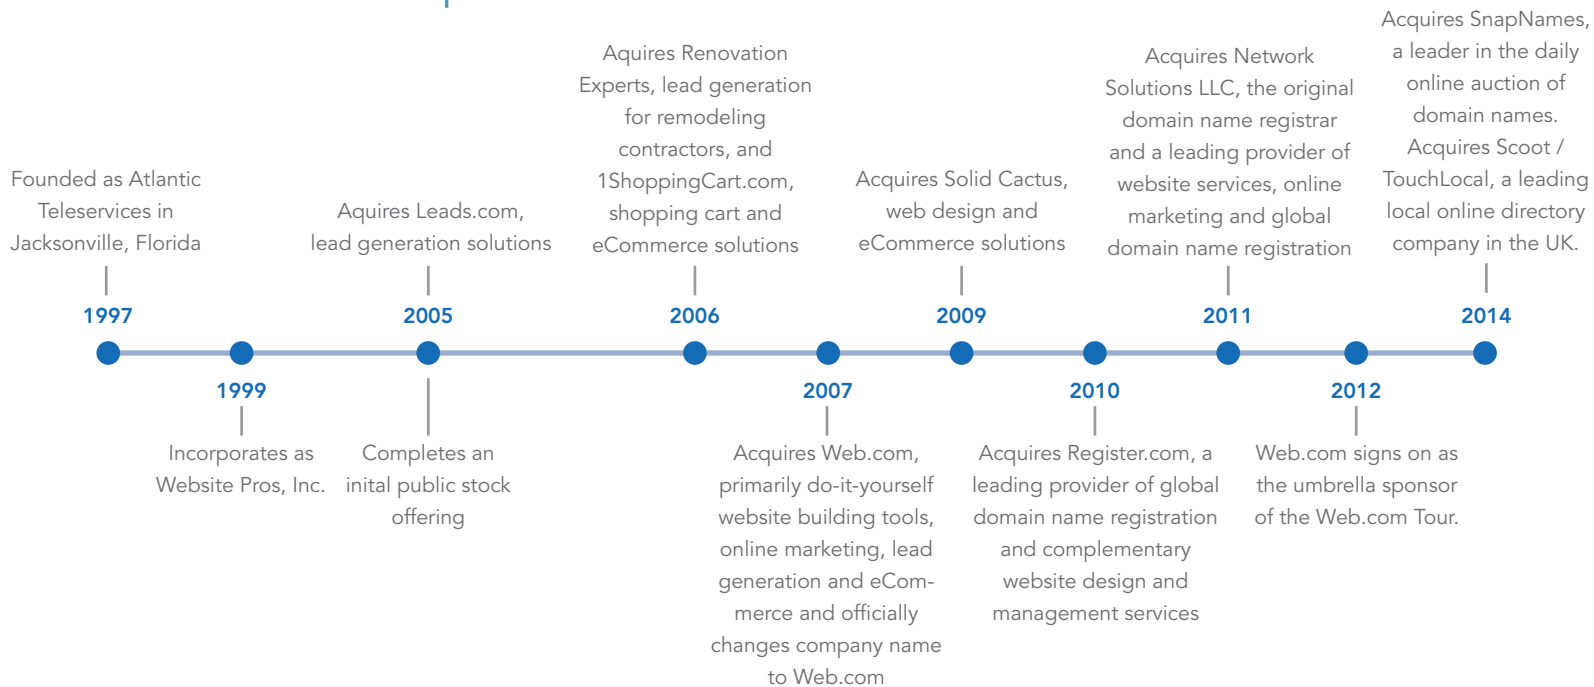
Founded as Atlantic Teleservices in Jacksonville, Florida

1997

1999

Incorporates as Website Pros, Inc.

Aquires Leads.com, lead generation solutions

2005

Completes an inital public stock offering

Aquires Renovation Experts, lead generation for remodeling contractors, and 1ShoppingCart.com, shopping cart and eCommerce solutions

2006

2007

Acquires Web.com, primarily do-it-yourself website building tools, online marketing, lead generation and eCommerce and officially changes company name to Web.com

Acquires Solid Cactus, web design and eCommerce solutions

2009

2010

Acquires Register.com, a leading provider of global domain name registration and complementary website design and management services

Acquires Network Solutions LLC, the original domain name registrar and a leading provider of website services, online marketing and global domain name registration

2011

2012

Web.com signs on as the umbrella sponsor of the Web.com Tour.

Acquires SnapNames, a leader in the daily online auction of domain names. Acquires Scoot / TouchLocal, a leading local online directory company in the UK.

2014